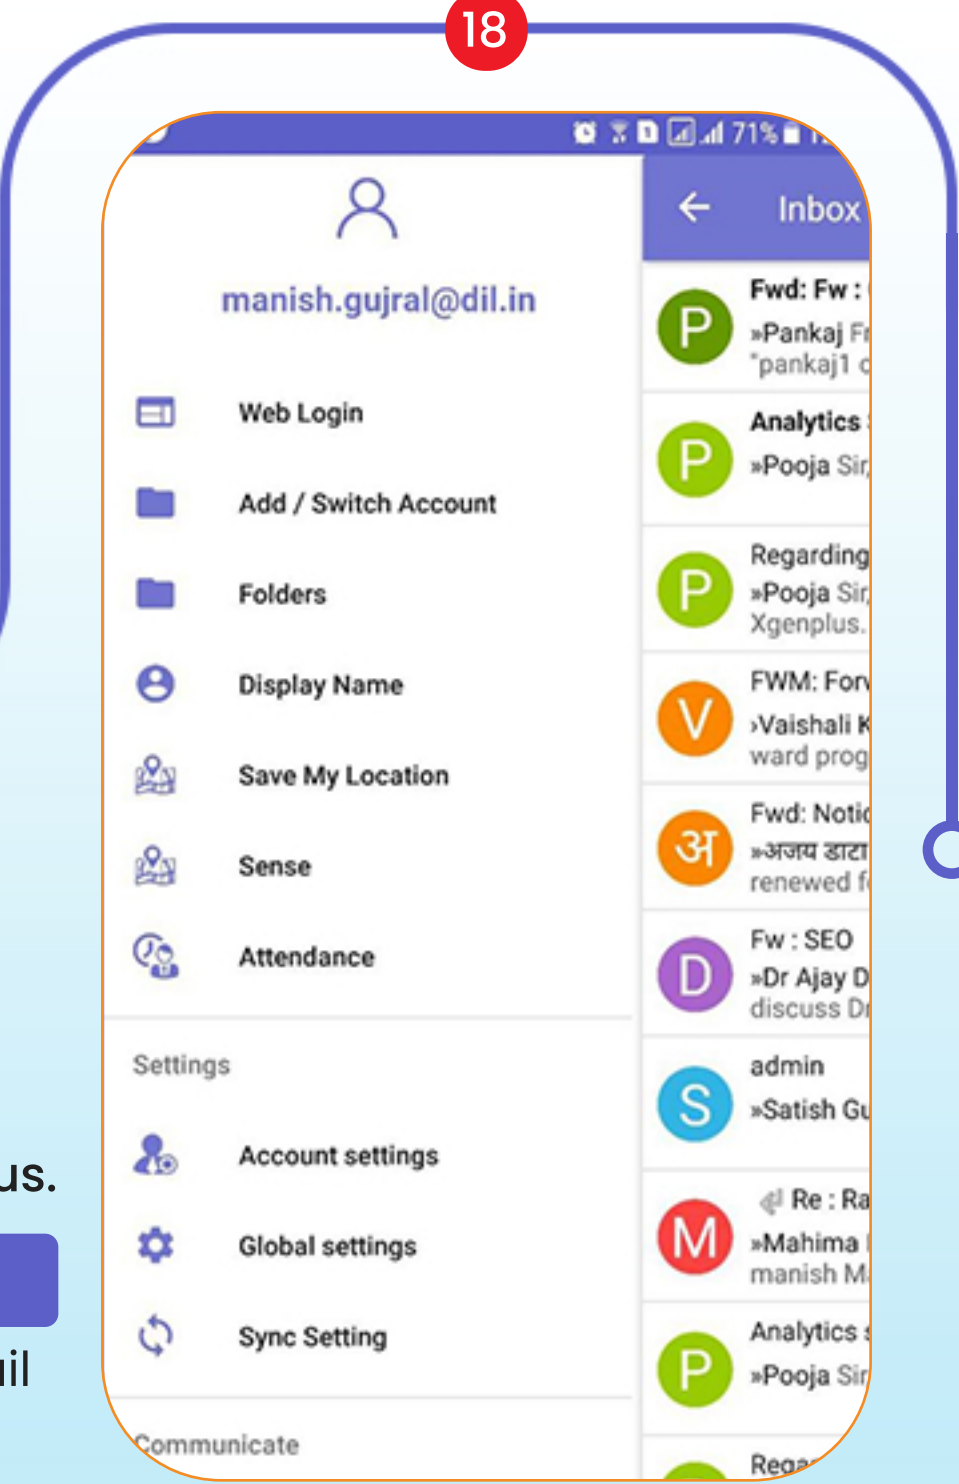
18

71%

manish.gujral@dil.in

Web Login

Add / Switch Account

Folders

Display Name

Save My Location

Sense

Attendance

Settings

Account settings

Global settings

Sync Setting

Communicate

Inbox

Fwd: Fw :
»Pankaj F
"pankaj1

Analytics
»Pooja Sir

Regarding
»Pooja Sir
Xgenplus.

FWM: For
»Vaishali K
ward prog

Fwd: Noti
»अजय डाटा
renewed f

Fw : SEO
»Dr Ajay D
discuss D

admin
»Satish G

Re : Ra
»Mahima
manish M

Analytics
»Pooja Sir

Rega

P
P
P
V
अ
D
S
M
P

us.

il